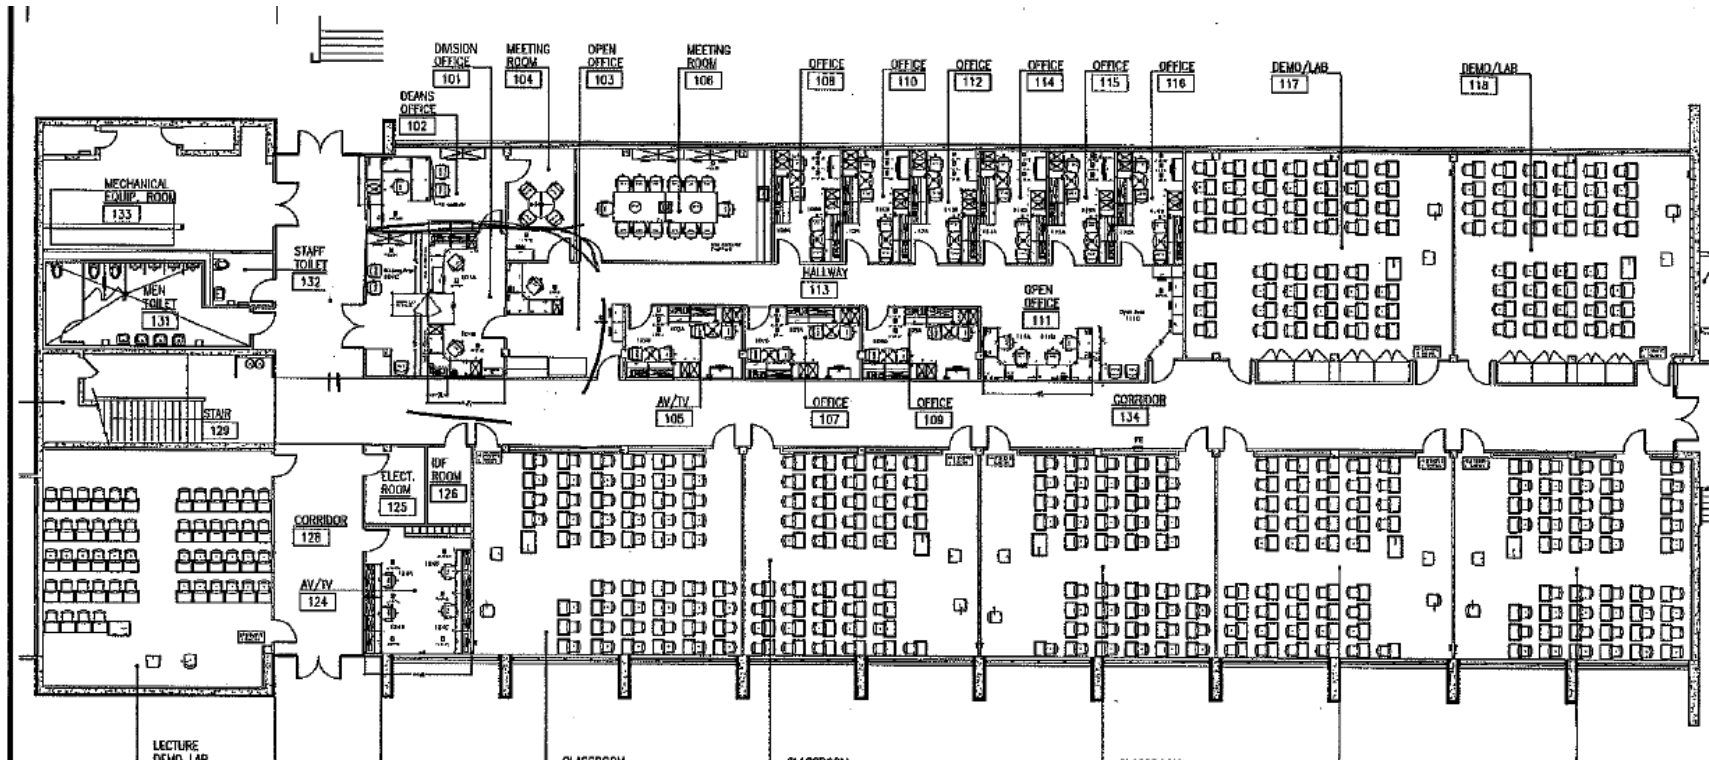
DIVISION OFFICE 101

MEETING ROOM 104

OPEN OFFICE 103

MEETING ROOM 106

OFFICE 108

OFFICE 110

OFFICE 112

OFFICE 114

OFFICE 115

OFFICE 116

DEMO/LAB 117

DEMO/LAB 118

DEANS OFFICE 102

MECHANICAL EQUIP. ROOM 133

STAFF TOILET 132

MEN TOILET 131

HALLWAY 113

OPEN OFFICE 111

STAIR 129

AV/TV 105

OFFICE 107

OFFICE 109

CORRIDOR 134

ELECT. ROOM 125

IDF ROOM 126

CORRIDOR 128

AV/TV 124

LECTURE DEMO. LAB